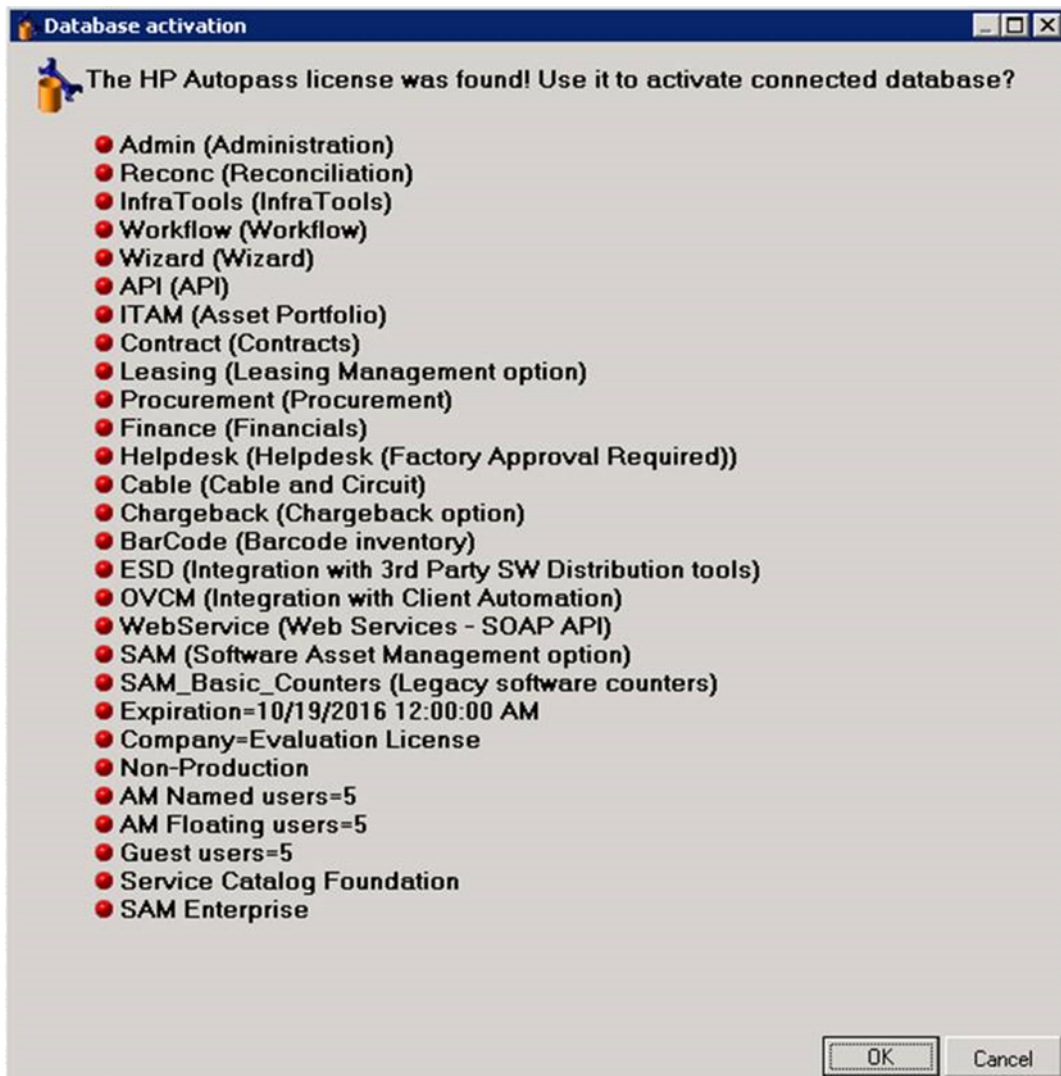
Database activation

The HP Autopass license was found! Use it to activate connected database?

- Admin (Administration)
- Reconc (Reconciliation)
- InfraTools (InfraTools)
- Workflow (Workflow)
- Wizard (Wizard)
- API (API)
- ITAM (Asset Portfolio)
- Contract (Contracts)
- Leasing (Leasing Management option)
- Procurement (Procurement)
- Finance (Financials)
- Helpdesk (Helpdesk (Factory Approval Required))
- Cable (Cable and Circuit)
- Chargeback (Chargeback option)
- BarCode (Barcode inventory)
- ESD (Integration with 3rd Party SW Distribution tools)
- OVCM (Integration with Client Automation)
- WebService (Web Services - SOAP API)
- SAM (Software Asset Management option)
- SAM_Basic_Counters (Legacy software counters)
- Expiration=10/19/2016 12:00:00 AM
- Company=Evaluation License
- Non-Production
- AM Named users=5
- AM Floating users=5
- Guest users=5
- Service Catalog Foundation
- SAM Enterprise

OK
Cancel